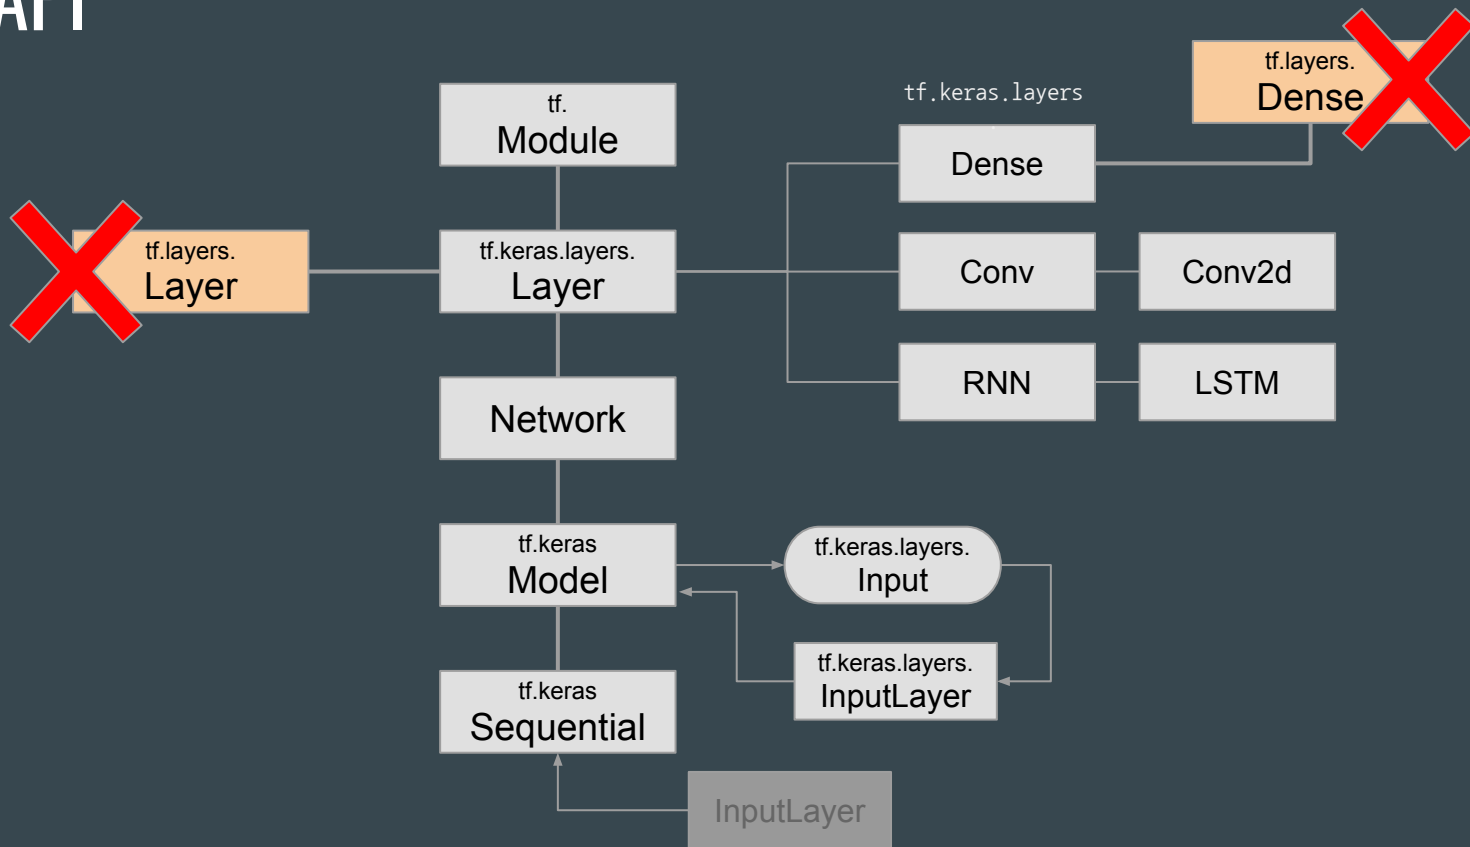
API

tf.
Module

tf.keras.layers

tf.layers.
Dense

Dense

tf.layers.
Layer

tf.keras.layers.
Layer

Conv

Conv2d

RNN

LSTM

Network

tf.keras
Model

tf.keras.layers.
Input

tf.keras.layers.
InputLayer

tf.keras
Sequential

InputLayer